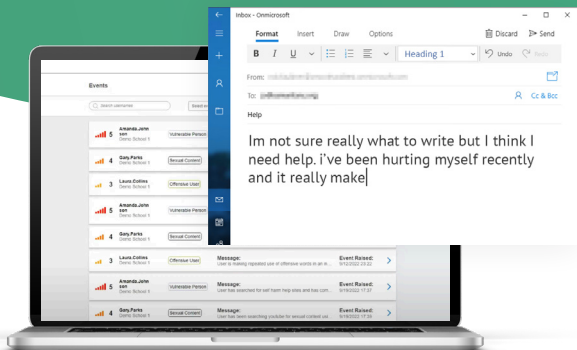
Inbox - Onmicrosoft

Format Insert Draw Options

B I U

Heading 1

Undo Redo

Discard Send

From: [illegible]

To: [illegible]

Cc & Bcc

Help

Im not sure really what to write but I think I need help. i've been hurting myself recently and it really make

Events

Search usernames

5 Amanda.Johnson Demo School 1 Vulnerable Person

5 Gary.Parks Demo School 1 Sexual Content

3 Laura.Collins Demo School 1 Offensive User

5 Amanda.Johnson Demo School 1 Vulnerable Person

4 Gary.Parks Demo School 1 Sexual Content

3 Laura.Collins Demo School 1 Offensive User Message: User is making repeated use of offensive words in an in... Event Raised: 9/13/2022 23:52

5 Amanda.Johnson Demo School 1 Vulnerable Person Message: User has searched for self harm help sites and has com... Event Raised: 9/13/2022 17:37

4 Gary.Parks Demo School 1 Sexual Content Message: User has been searching youtube for sexual content usi... Event Raised: 9/13/2022 17:37